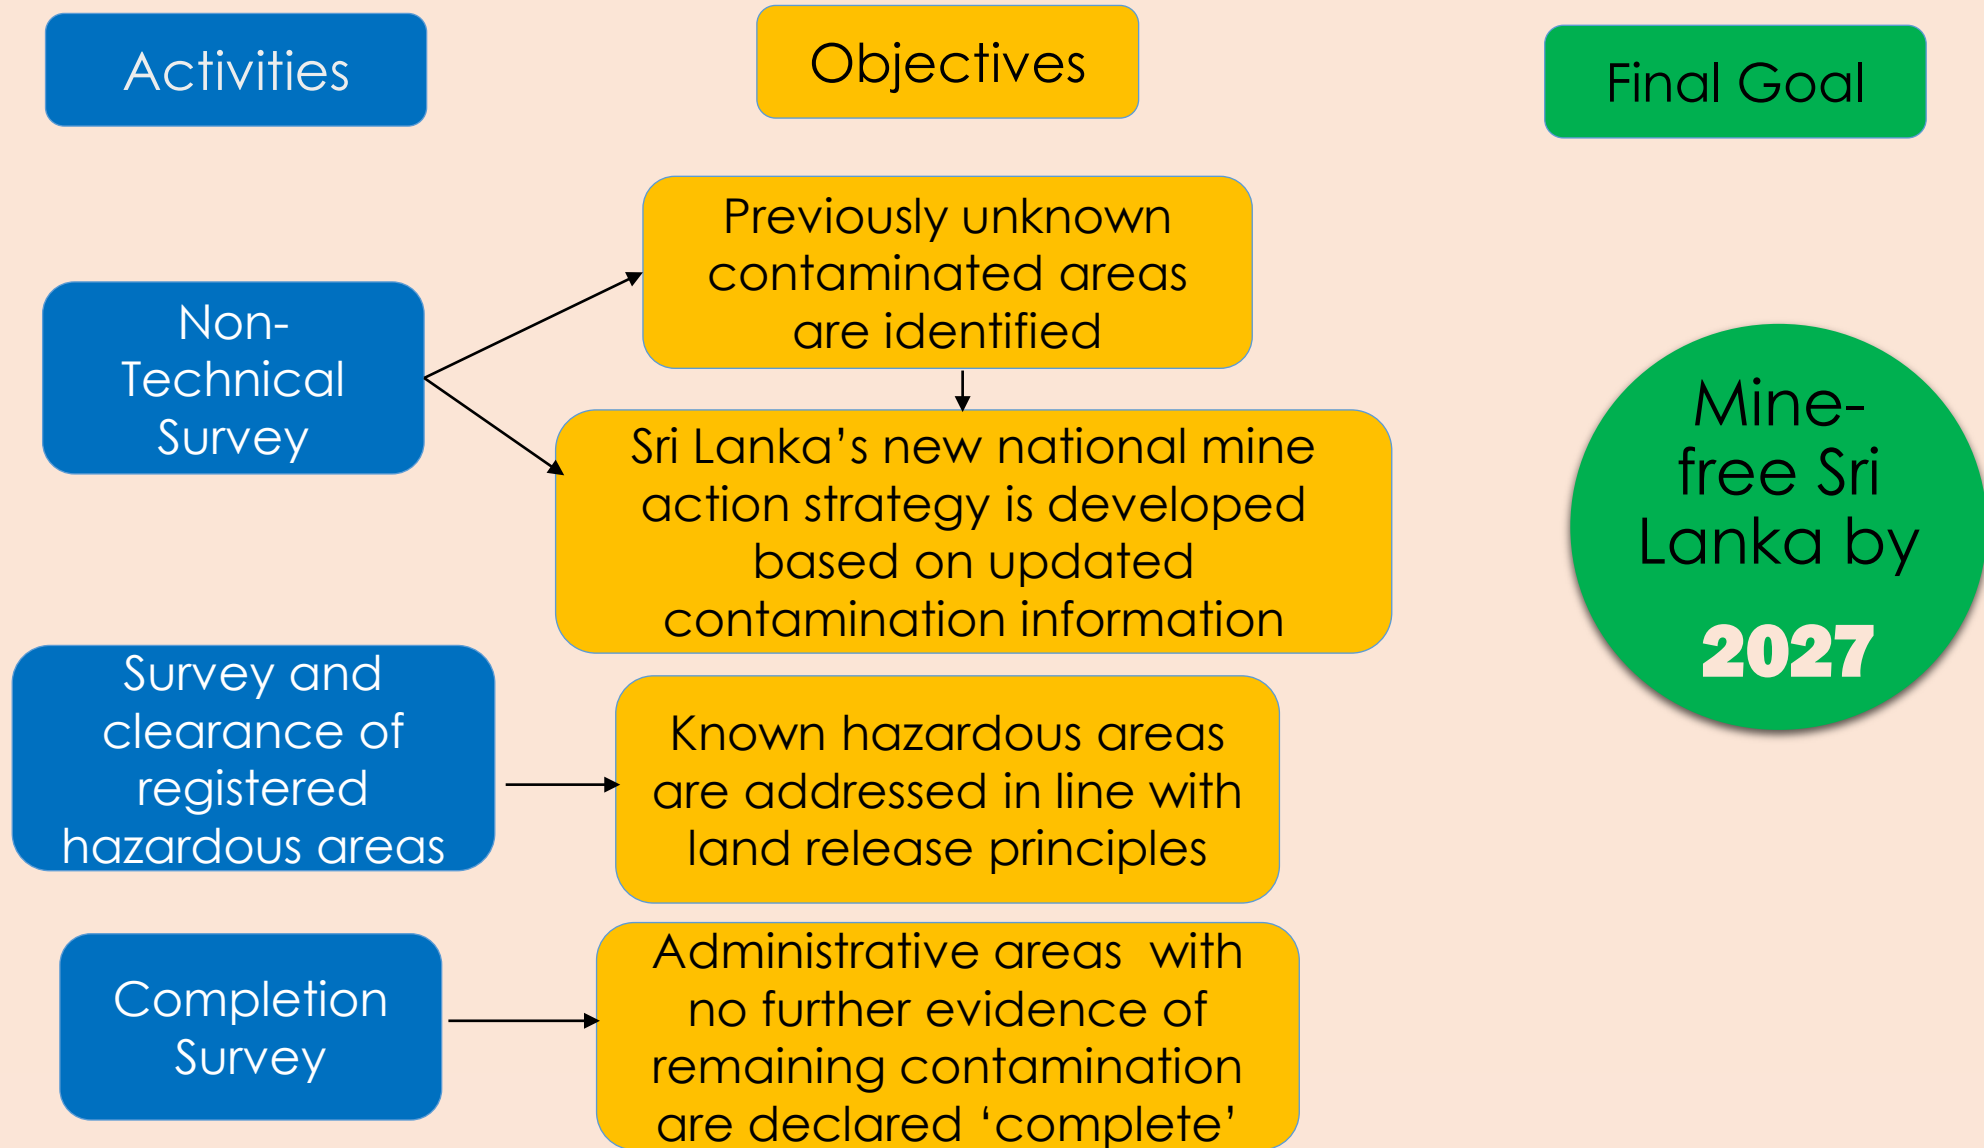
Activities

Objectives

Final Goal

Previously unknown contaminated areas are identified

Non-Technical Survey

Sri Lanka's new national mine action strategy is developed based on updated contamination information

Mine-free Sri Lanka by

2027

Survey and clearance of registered hazardous areas

Known hazardous areas are addressed in line with land release principles

Completion Survey

Administrative areas with no further evidence of remaining contamination are declared 'complete'